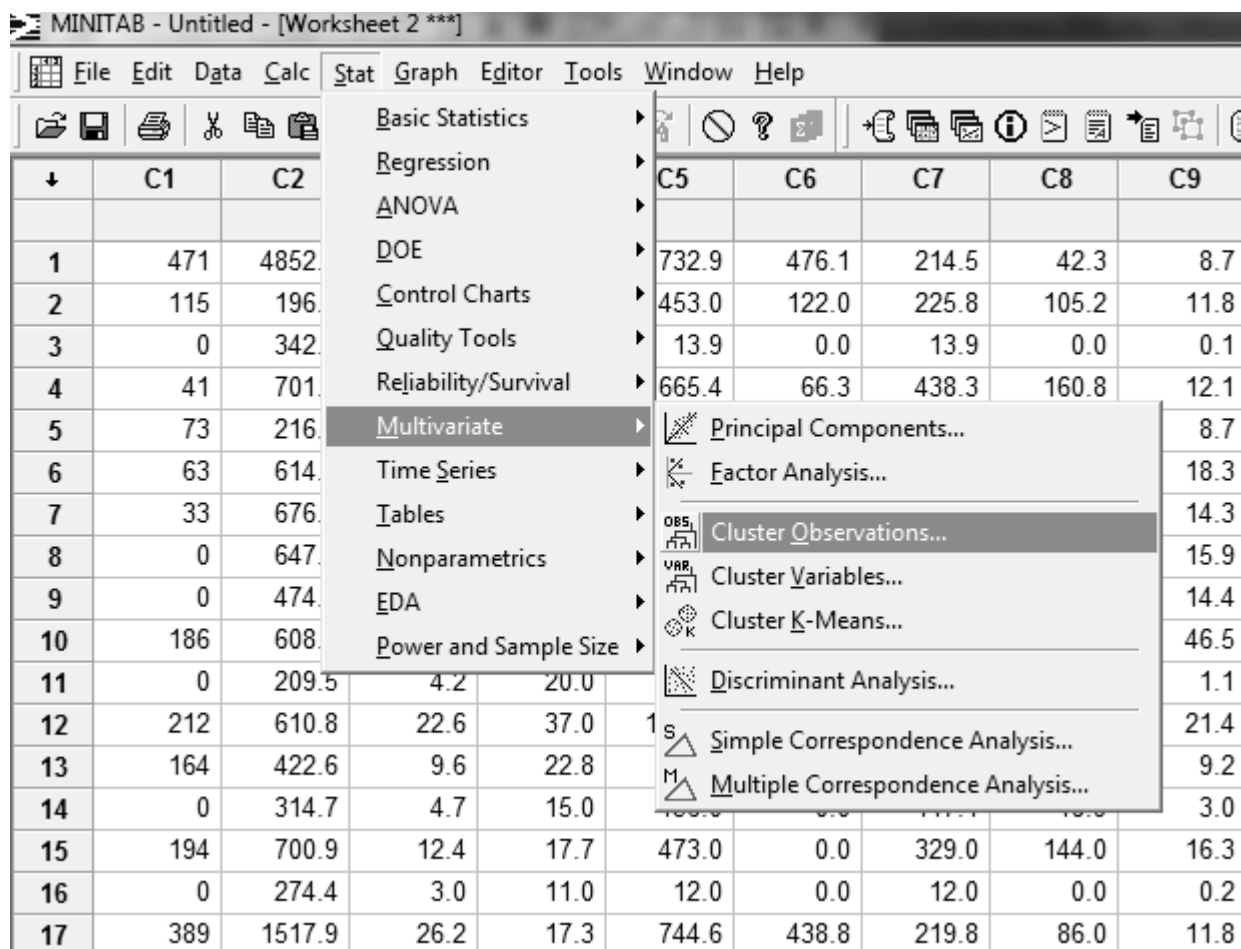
MINITAB - Untitled - [Worksheet 2 ***]

File Edit Data Calc Stat Graph Editor Tools Window Help

Basic Statistics
Regression
ANOVA
DOE
Control Charts
Quality Tools
Reliability/Survival
Multivariate
Time Series
Tables
Nonparametrics
EDA
Power and Sample Size

Principal Components...
Factor Analysis...
Cluster Observations...
Cluster Variables...
Cluster K-Means...
Discriminant Analysis...
Simple Correspondence Analysis...
Multiple Correspondence Analysis...

| ↓ | C1 | C2 | | | C5 | C6 | C7 | C8 | C9 |
|---|---|---|---|---|---|---|---|---|---|
| | | | | | | | | | |
| 1 | 471 | 4852. | | | 732.9 | 476.1 | 214.5 | 42.3 | 8.7 |
| 2 | 115 | 196. | | | 453.0 | 122.0 | 225.8 | 105.2 | 11.8 |
| 3 | 0 | 342. | | | 13.9 | 0.0 | 13.9 | 0.0 | 0.1 |
| 4 | 41 | 701. | | | 665.4 | 66.3 | 438.3 | 160.8 | 12.1 |
| 5 | 73 | 216. | | | | | | | 8.7 |
| 6 | 63 | 614. | | | | | | | 18.3 |
| 7 | 33 | 676. | | | | | | | 14.3 |
| 8 | 0 | 647. | | | | | | | 15.9 |
| 9 | 0 | 474. | | | | | | | 14.4 |
| 10 | 186 | 608. | | | | | | | 46.5 |
| 11 | 0 | 209.5 | 4.2 | 20.0 | | | | | 1.1 |
| 12 | 212 | 610.8 | 22.6 | 37.0 | 1 | | | | 21.4 |
| 13 | 164 | 422.6 | 9.6 | 22.8 | | | | | 9.2 |
| 14 | 0 | 314.7 | 4.7 | 15.0 | | | | | 3.0 |
| 15 | 194 | 700.9 | 12.4 | 17.7 | 473.0 | 0.0 | 329.0 | 144.0 | 16.3 |
| 16 | 0 | 274.4 | 3.0 | 11.0 | 12.0 | 0.0 | 12.0 | 0.0 | 0.2 |
| 17 | 389 | 1517.9 | 26.2 | 17.3 | 744.6 | 438.8 | 219.8 | 86.0 | 11.8 |